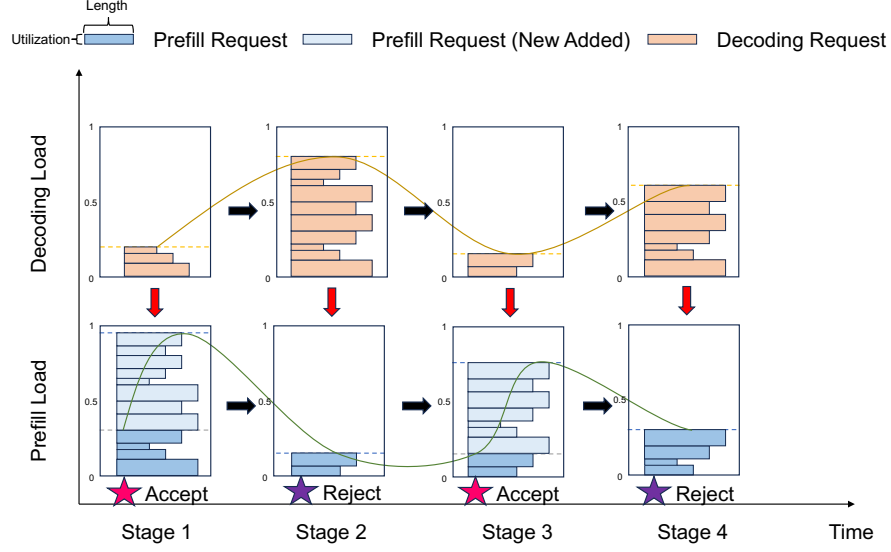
Length
Utilization
Prefill Request
Prefill Request (New Added)
Decoding Request

Decoding Load
1
0.5
0
1
0.5
0
1
0.5
0
1
0.5
0

Prefill Load
1
0.5
0
1
0.5
0
1
0.5
0
1
0.5
0

Accept
Reject
Accept
Reject

Stage 1
Stage 2
Stage 3
Stage 4
Time